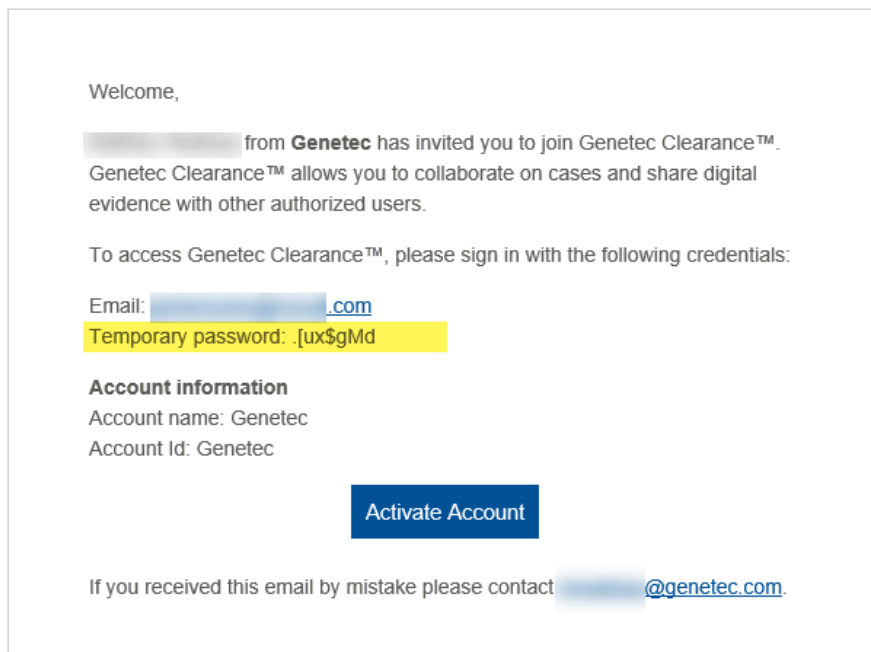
Welcome,

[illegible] from **Genetec** has invited you to join Genetec Clearance™. Genetec Clearance™ allows you to collaborate on cases and share digital evidence with other authorized users.

To access Genetec Clearance™, please sign in with the following credentials:

Email: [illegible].com
Temporary password: .[ux$gMd

**Account information**
Account name: Genetec
Account Id: Genetec

Activate Account

If you received this email by mistake please contact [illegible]@genetec.com.